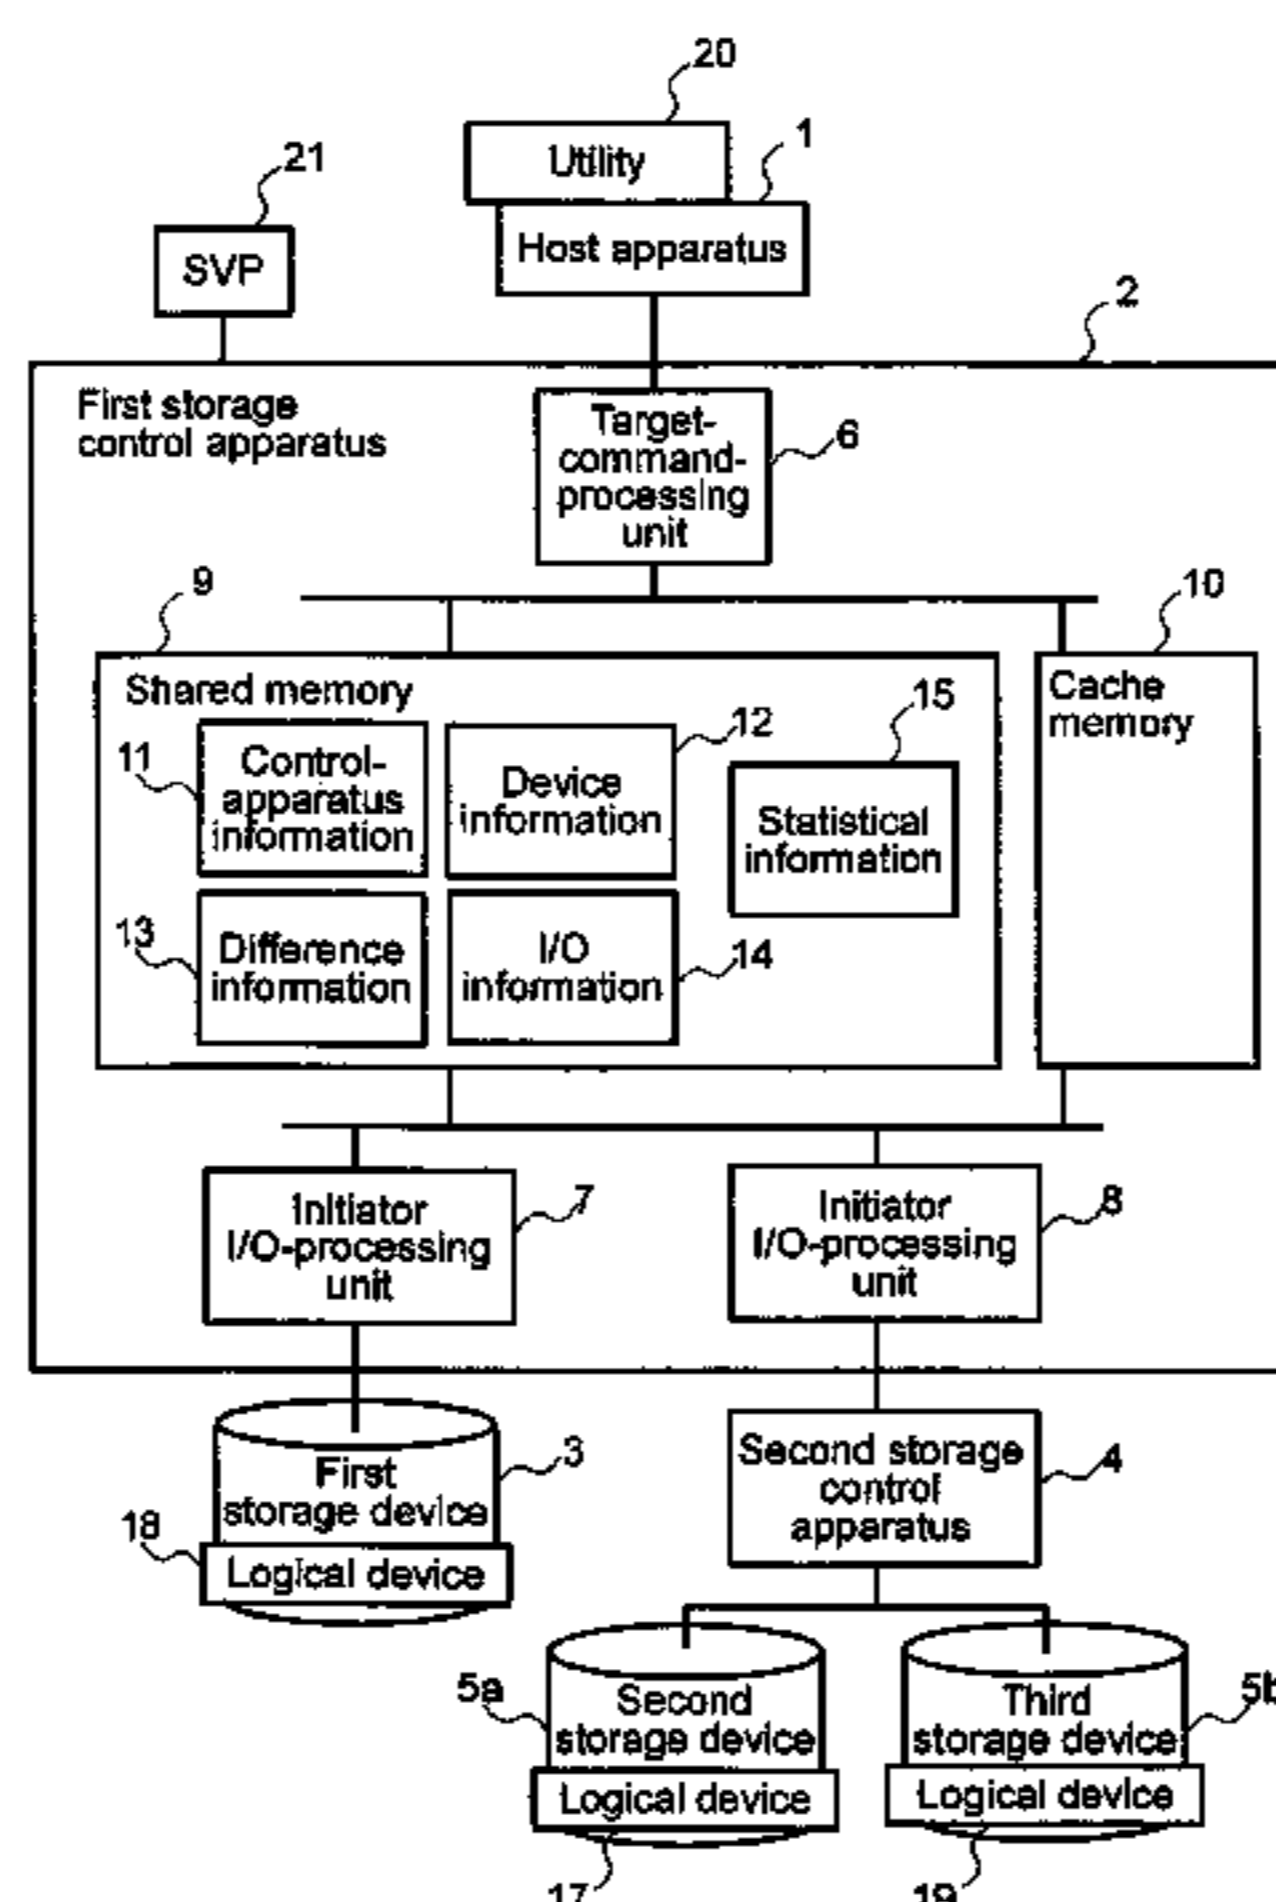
20
Utility
1
Host apparatus
21
SVP
2
First storage control apparatus
Target-command-processing unit
6
9
10
Shared memory
Cache memory
15
12
11
Control-apparatus information
Device information
Statistical information
13
Difference information
I/O information
14
Initiator I/O-processing unit
7
Initiator I/O-processing unit
8
First storage device
3
Second storage control apparatus
4
18
Logical device
5a
Second storage device
Third storage device
5b
Logical device
Logical device
17
19